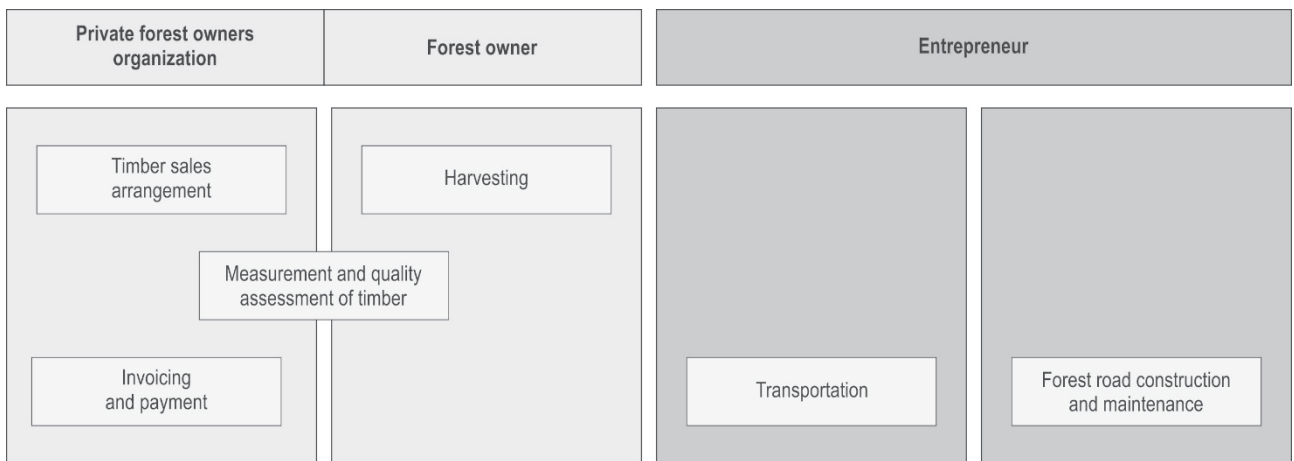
Private forest owners organization

Forest owner

Entrepreneur

Timber sales arrangement

Harvesting

Measurement and quality assessment of timber

Invoicing and payment

Transportation

Forest road construction and maintenance